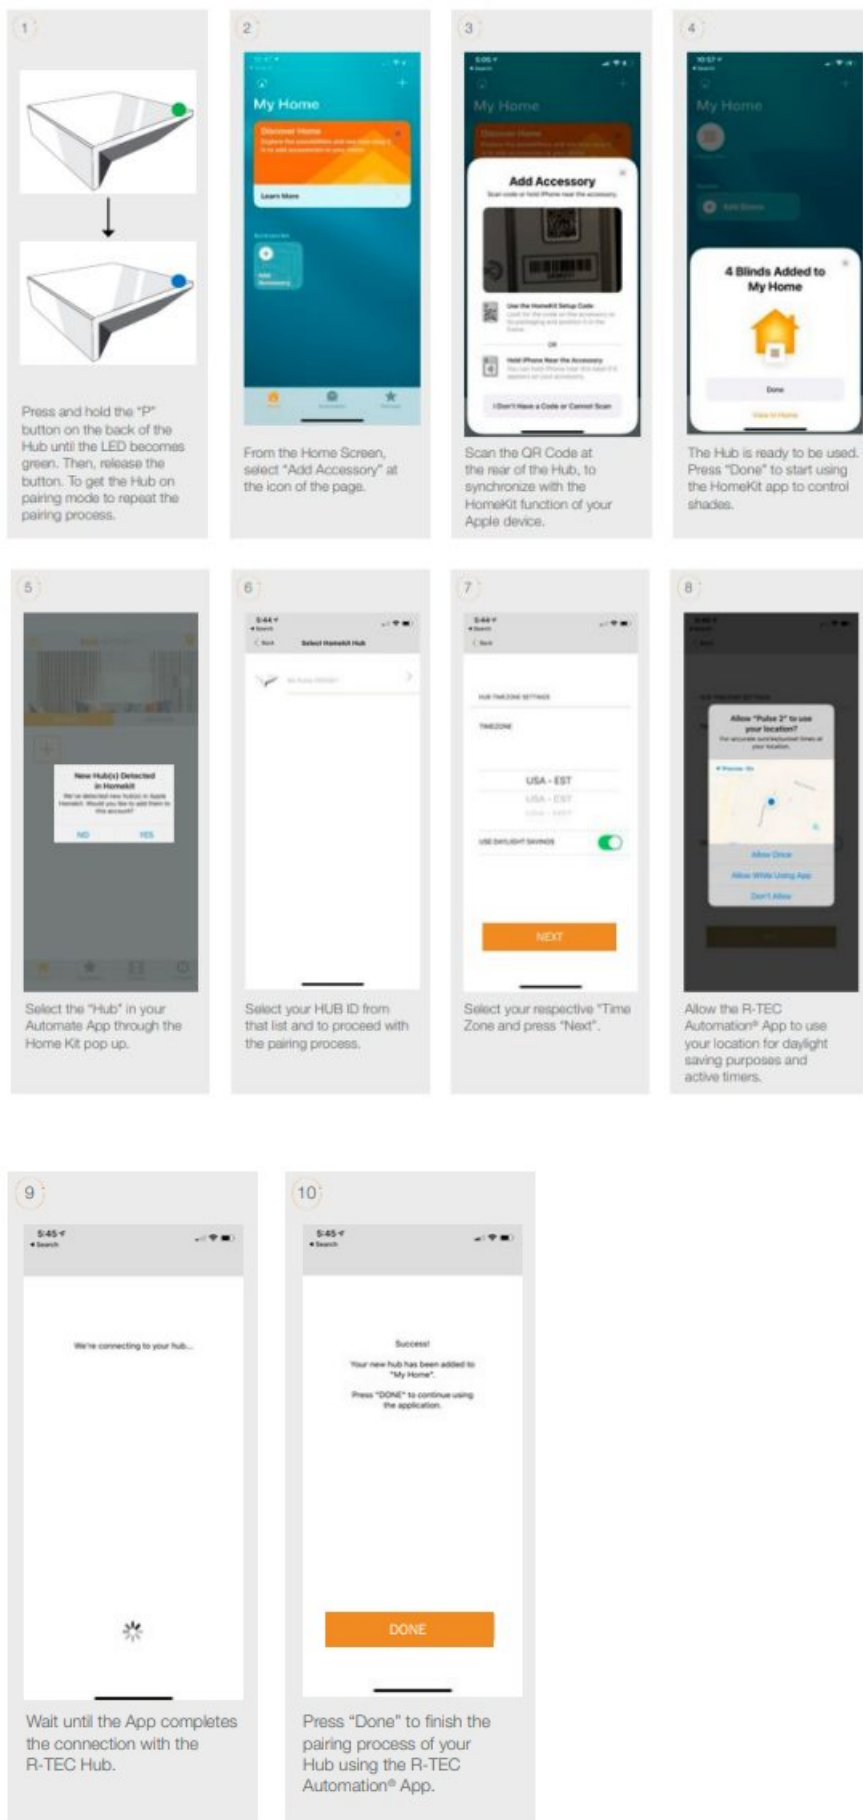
1

Press and hold the "P" button on the back of the Hub until the LED becomes green. Then, release the button. To get the Hub on pairing mode to repeat the pairing process.

2

My Home

Discover Home

Learn More

From the Home Screen, select "Add Accessory" at the icon of the page.

3

My Home

Add Accessory

Use the HomeKit Setup Code

OR

Hold iPhone Near the Accessory

I Don't Have a Code or Cannot Scan

Scan the QR Code at the rear of the Hub, to synchronize with the HomeKit function of your Apple device.

4

My Home

4 Blinds Added to My Home

Done

View in Home

The Hub is ready to be used. Press "Done" to start using the HomeKit app to control shades.

5

New Hub(s) Detected in HomeKit

NO

YES

Select the "Hub" in your Automate App through the Home Kit pop up.

6

5:44

Select HomeKit Hub

Select your HUB ID from that list and to proceed with the pairing process.

7

5:44

HUB TIMEZONE SETTINGS

TIMEZONE

USA - EST

USA - EST

USE DAYLIGHT SAVINGS

NEXT

Select your respective "Time Zone and press "Next".

8

Allow "Pulse 2" to use your location?

Allow Once

Allow While Using App

Don't Allow

Allow the R-TEC Automation® App to use your location for daylight saving purposes and active timers.

9

5:45

Search

We're connecting to your hub...

Wait until the App completes the connection with the R-TEC Hub.

10

5:45

Search

Success!

Your new hub has been added to "My Home".

Press "DONE" to continue using the application.

DONE

Press "Done" to finish the pairing process of your Hub using the R-TEC Automation® App.